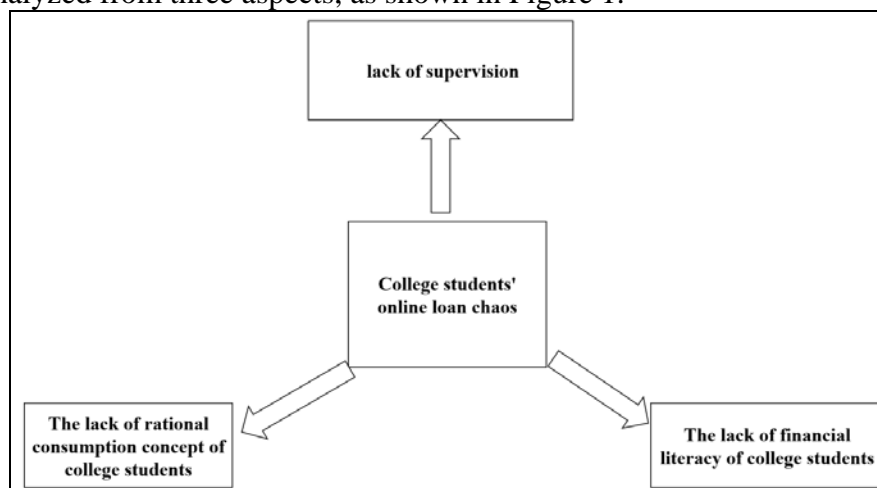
alyzed from three aspects, as shown in Figure 1.

lack of supervision

College students' online loan chaos

The lack of rational consumption concept of college students

The lack of financial literacy of college students